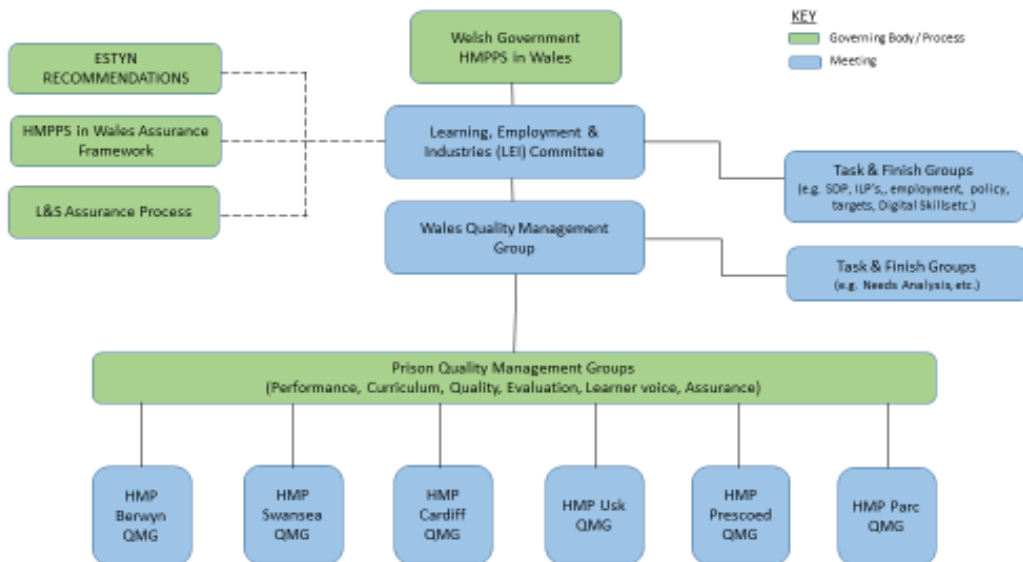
KEY
Governing Body / Process
Meeting

Welsh Government
HMPPS in Wales

ESTYN RECOMMENDATIONS

HMPPS in Wales Assurance Framework

L&S Assurance Process

Learning, Employment & Industries (LEI) Committee

Task & Finish Groups
(e.g. SDP, ILP's., employment, policy, targets, Digital Skillsetc.)

Wales Quality Management Group

Task & Finish Groups
(e.g. Needs Analysis,etc.)

Prison Quality Management Groups
(Performance, Curriculum, Quality, Evaluation, Learner voice, Assurance)

HMP Berwyn QMG

HMP Swansea QMG

HMP Cardiff QMG

HMP Usk QMG

HMP Prescoed QMG

HMP Parc QMG